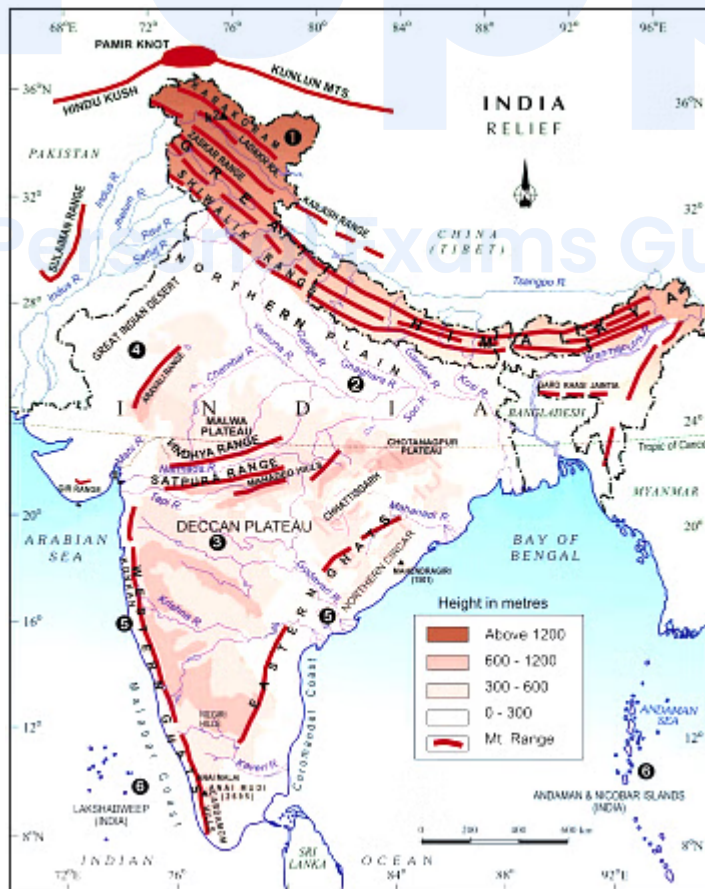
68°E 72° 76° 80° 84° 88° 92° 96°E

PAMIR KNOT
HINDU KUSH
KUNLUN MTS
36°N
36°N
INDIA
RELIEF
N
KARAKORAM
LADAKH R.
ZASKAR RANGE
GREAT
SHIWALIK RANGE
KAILASH RANGE
1
PAKISTAN
32°
32°
SULAIMAN RANGE
Indus R.
Jhelum R.
Ravi R.
Satluj R.
CHINA (TIBET)
HIMALAYA
NORTHERN PLAIN
Tsangpo R.
28°
28°
Indus R.
GREAT INDIAN DESERT
4
ARAVALI RANGE
Chambal R.
Yamuna R.
Ganga R.
Ghaghara R.
Gandak R.
Kosi R.
2
Son R.
Brahmaputra R.
GARO KHASI JAINTIA
INDIA
BANGLADESH
24°
24°
MALWA PLATEAU
VINDHYA RANGE
CHOTANAGPUR PLATEAU
Tropic of Cancer
Mahi R.
Narmada R.
SATPURA RANGE
MAHADEO HILLS
GIR RANGE
Tapi R.
CHHATTISGARH
MYANMAR
20°
20°
DECCAN PLATEAU
3
Mahanadi R.
ARABIAN SEA
BAY OF BENGAL
WESTERN GHATS
EASTERN GHATS
Godavari R.
NORTHERN CIRCAR
MAHENDRAGIRI (1501)
Height in metres
16°
5
5
Krishna R.
16°
Above 1200
600 - 1200
300 - 600
0 - 300
Mt. Range
Malabar Coast
Coromandel Coast
NILGIRI HILLS
ANDAMAN SEA
12°
12°
Kaveri R.
6
6
ANAI MALAI
ANAI MUDI (2695)
CARDAMOM
LAKSHADWEEP (INDIA)
ANDAMAN & NICOBAR ISLANDS (INDIA)
8°N
8°N
SRI LANKA
0 200 400 600 km
INDIAN OCEAN
72°E 76° 84° 88° 92°E